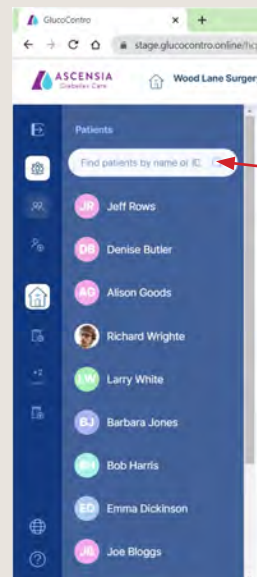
GlucoContro × +

stage.glucocontro.online/hc

ASCENSIA Diabetes Care

Wood Lane Surger

Patients

Find patients by name or ID

JR Jeff Rows

DB Denise Butler

AG Alison Goods

Richard Wrighte

LW Larry White

BJ Barbara Jones

BH Bob Harris

ED Emma Dickinson

JB Joe Bloggs